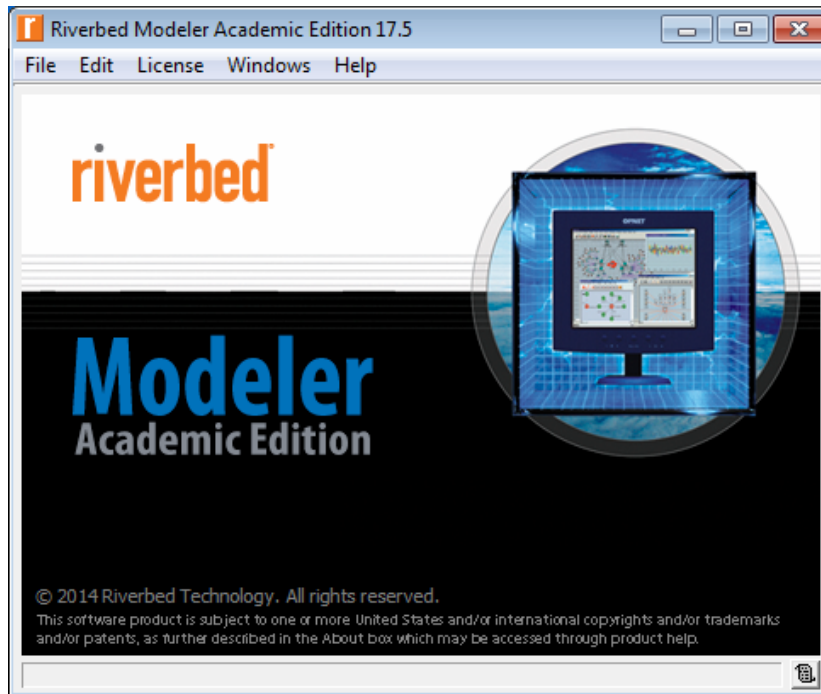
Riverbed Modeler Academic Edition 17.5

File Edit License Windows Help

riverbed

OPNET

Modeler
Academic Edition

© 2014 Riverbed Technology. All rights reserved.
This software product is subject to one or more United States and/or international copyrights and/or trademarks and/or patents, as further described in the About box which may be accessed through product help.